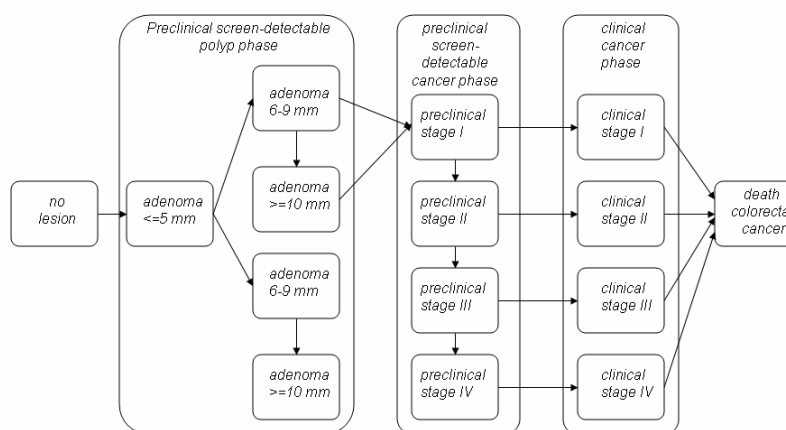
Preclinical screen-detectable polyp phase

preclinical screen-detectable cancer phase

clinical cancer phase

no lesion

adenoma <=5 mm

adenoma 6-9 mm

adenoma >=10 mm

adenoma 6-9 mm

adenoma >=10 mm

preclinical stage I

preclinical stage II

preclinical stage III

preclinical stage IV

clinical stage I

clinical stage II

clinical stage III

clinical stage IV

death colorecta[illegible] cancer